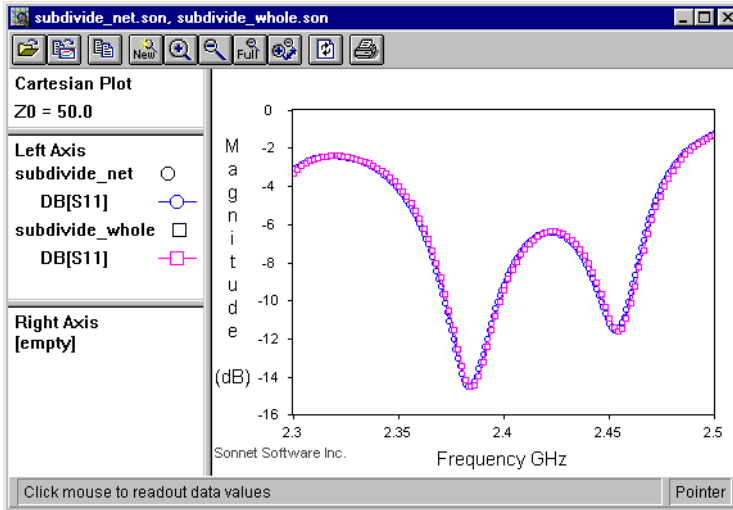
subdivide_net.son, subdivide_whole.son

New Full

Cartesian Plot
Z0 = 50.0

Left Axis
subdivide_net
DB[S11]
subdivide_whole
DB[S11]

Right Axis
[empty]

Magnitude (dB)

0
-2
-4
-6
-8
-10
-12
-14
-16

2.3
2.35
2.4
2.45
2.5

Sonnet Software Inc.
Frequency GHz

Click mouse to readout data values
Pointer